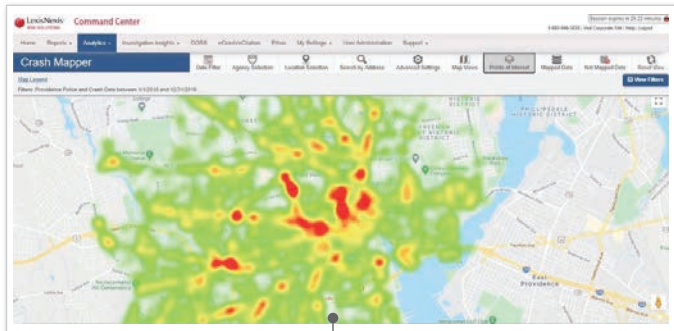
LexisNexis® RISK SOLUTIONS Command Center

Session expires in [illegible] minutes

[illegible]

Home Reports Analytics Investigation Insights DDRM eCrash/eCitation Prior My Settings User Administration Support

Crash Mapper

Date Filter Agency Selection Location Selection Search by Address Advanced Settings Map Views Points of Interest Mapped Data Not Mapped Data Reset View

Map Legend

Filters: Providence Police and Crash Data between: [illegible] and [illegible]

View Filters

PHILADELPHIA HISTORIC DISTRICT

DISTRICT

East Providence

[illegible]